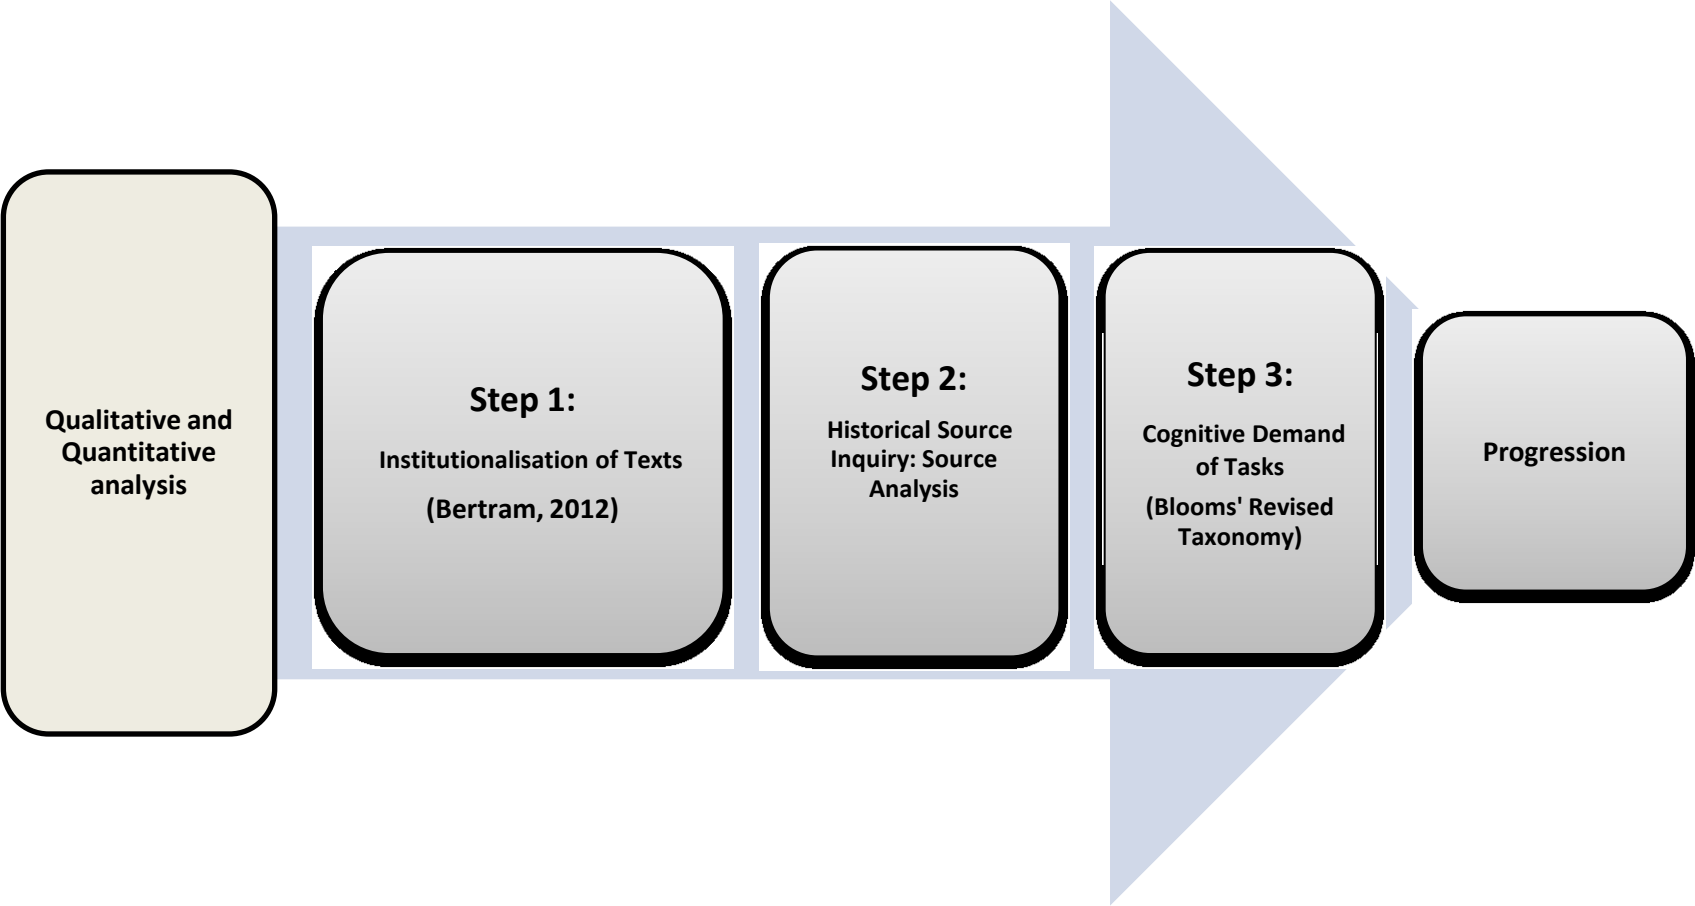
Qualitative and Quantitative analysis

Step 1:

Institutionalisation of Texts

(Bertram, 2012)

Step 2:

Historical Source Inquiry: Source Analysis

Step 3:

Cognitive Demand of Tasks

(Blooms' Revised Taxonomy)

Progression